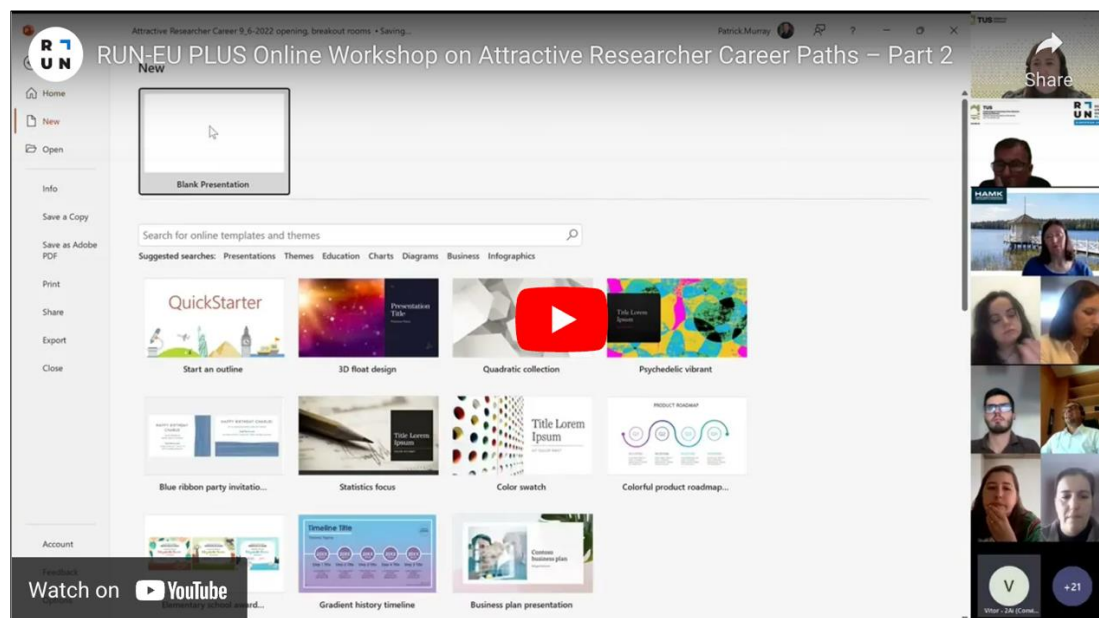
R U N

RUN-EU PLUS Online Workshop on Attractive Researcher Career Paths – Part 2

Share

Attractive Researcher Career 9_6-2022 opening, breakout rooms • Saving...

Patrick.Murray

TUS

New

Home

New

Open

Info

Save a Copy

Save as Adobe PDF

Print

Share

Export

Close

Account

Feedback

Options

Blank Presentation

Search for online templates and themes

Suggested searches: Presentations Themes Education Charts Diagrams Business Infographics

QuickStarter

Start an outline

Presentation Title

3D float design

Quadratic collection

Title Lorem Ipsum

Psychedelic vibrant

Blue ribbon party invitatio...

Title Lorem Ipsum

Statistics focus

Title Lorem Ipsum

Color swatch

PRODUCT ROADMAP

Colorful product roadmap...

Elementary school award...

Timeline Title

Gradient history timeline

Contoso business plan

Business plan presentation

HAMK

V

Vitor - 2Ai (Conv...

+21

Watch on YouTube